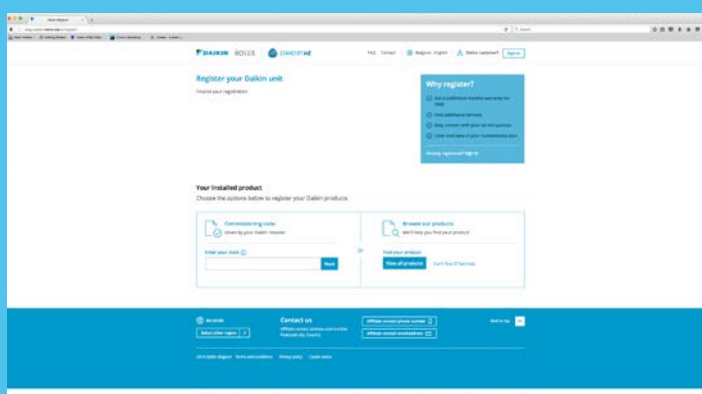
DAIKIN ROTEX STAND BY ME

FAQ Contact Belgium - English Daikin customer? Sign in

Register your Daikin unit

Finalise your registration

Why register?

Get a preferential warranty for help

Find additional services

Stay connect with your service partner

Clear overview of your installations and

Already registered? Sign in

Your installed product

Choose the options below to register your Daikin products.

Commissioning code

Given by your Daikin installer

Enter your code

Next

or

Browse our products

We'll help you find your product

Find your product

View all products

Can't find it? Get help

All Units

Select other region

Contact us

Affiliate contact address and number

Affiliate contact phone number

Affiliate contact emailaddress

Back to top

2016 Daikin Belgium Terms and Conditions Privacy policy Cookie notice